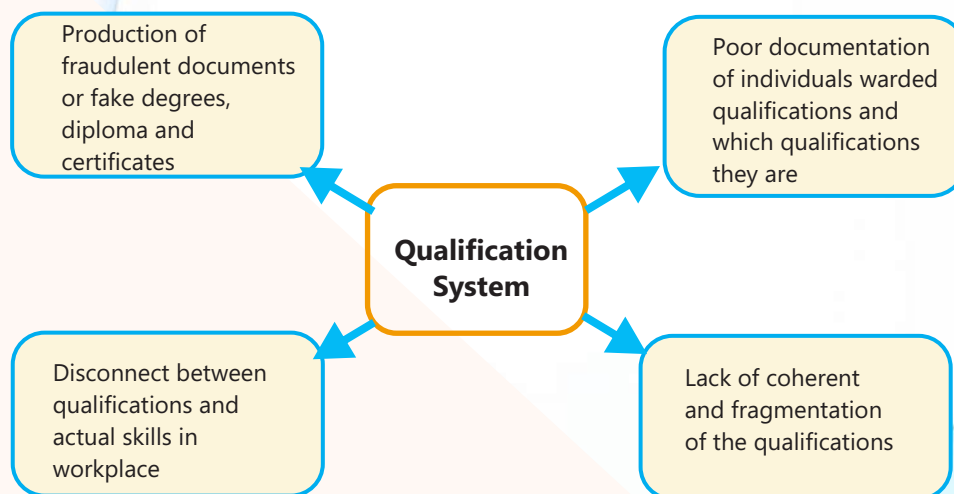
Qualification System

Production of fraudulent documents or fake degrees, diploma and certificates

Poor documentation of individuals warded qualifications and which qualifications they are

Disconnect between qualifications and actual skills in workplace

Lack of coherent and fragmentation of the qualifications